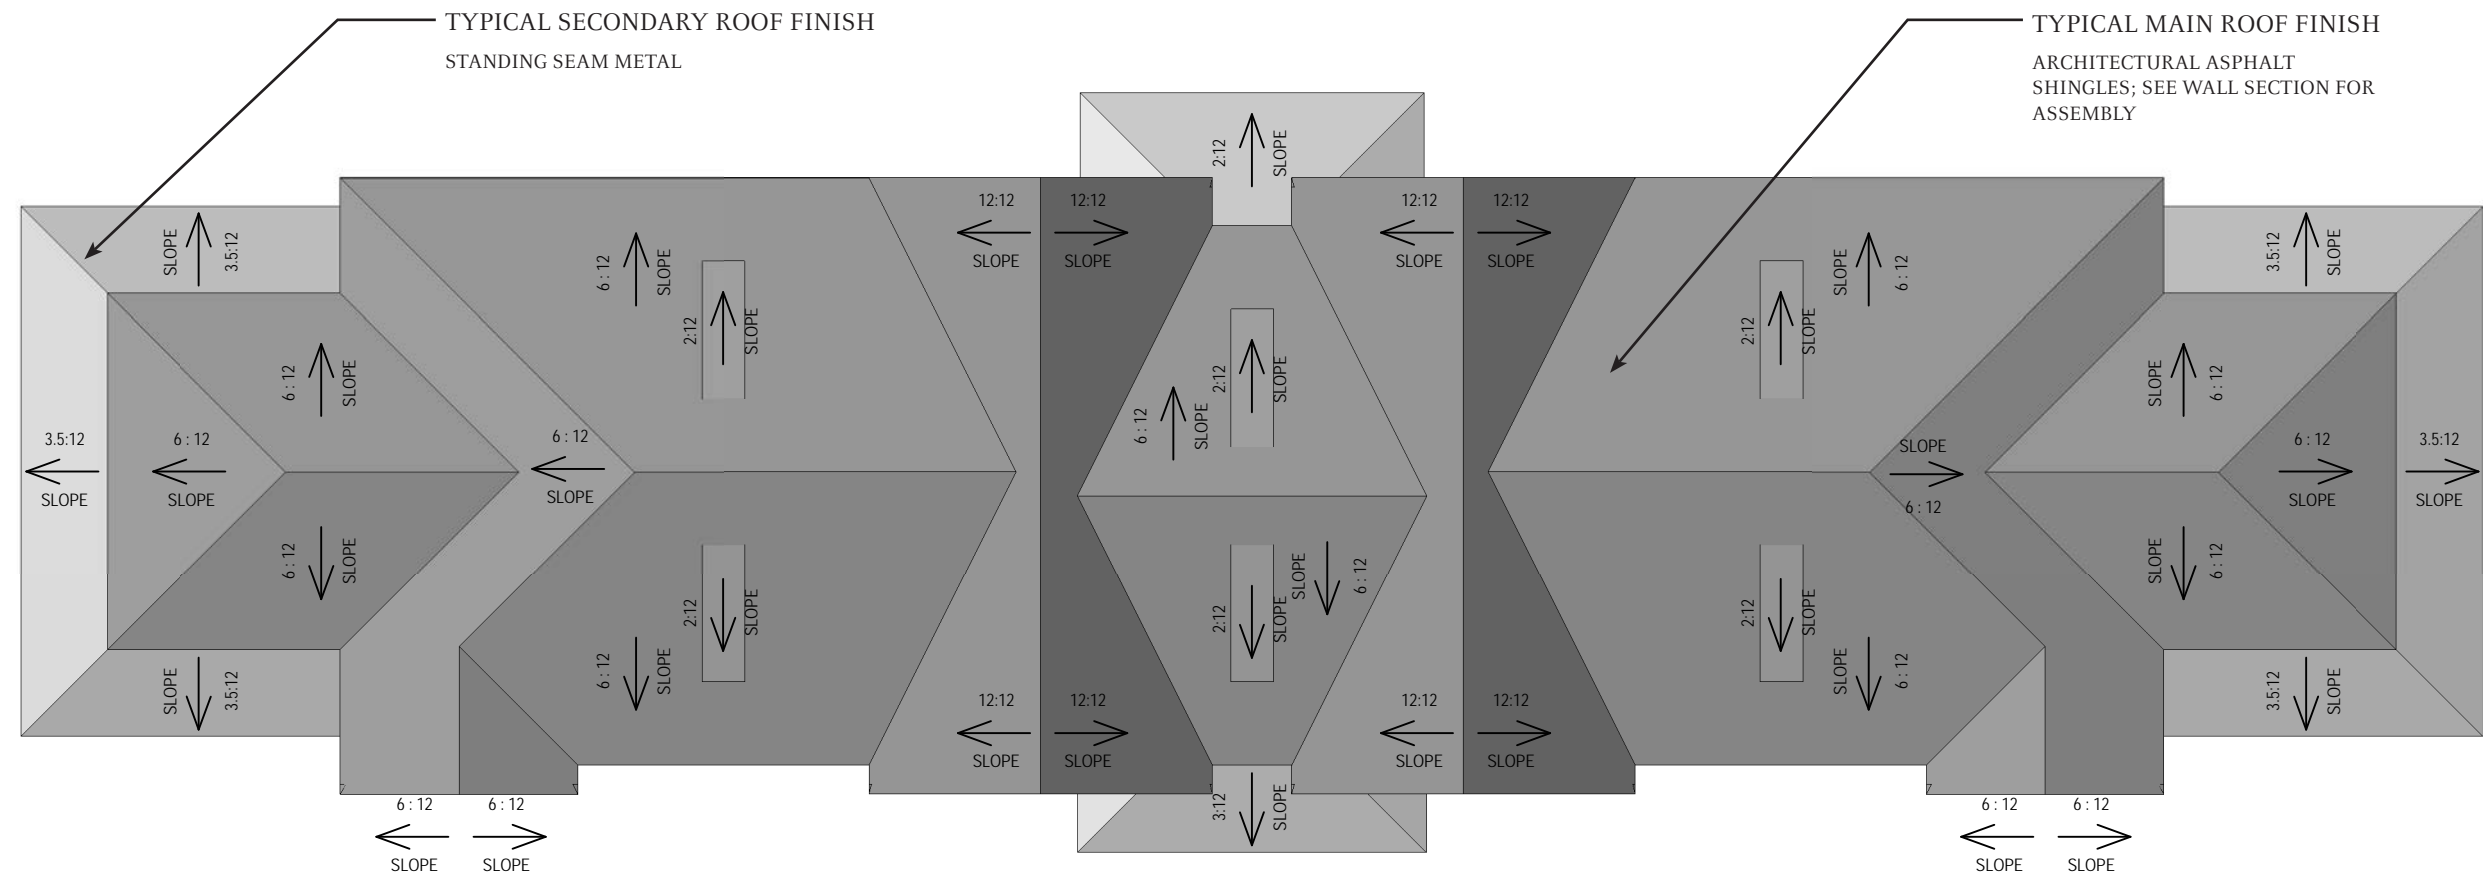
TYPICAL SECONDARY ROOF FINISH

STANDING SEAM METAL

TYPICAL MAIN ROOF FINISH

ARCHITECTURAL ASPHALT SHINGLES; SEE WALL SECTION FOR ASSEMBLY

SLOPE 3.5:12

6 : 12 SLOPE

2:12 SLOPE

2:12 SLOPE

12:12 SLOPE

12:12 SLOPE

12:12 SLOPE

12:12 SLOPE

2:12 SLOPE

6 : 12 SLOPE

2:12 SLOPE

3.5:12 SLOPE

6 : 12 SLOPE

3.5:12 SLOPE

6 : 12 SLOPE

6 : 12 SLOPE

6 : 12 SLOPE

6 : 12 SLOPE

SLOPE 6 : 12

6 : 12 SLOPE

6 : 12 SLOPE

3.5:12 SLOPE

6 : 12 SLOPE

6 : 12 SLOPE

SLOPE 3.5:12

6 : 12 SLOPE

2:12 SLOPE

2:12 SLOPE

2:12 SLOPE

SLOPE 6 : 12

2:12 SLOPE

SLOPE 6 : 12

6 : 12 SLOPE

3.5:12 SLOPE

12:12 SLOPE

12:12 SLOPE

12:12 SLOPE

12:12 SLOPE

6 : 12 SLOPE

6 : 12 SLOPE

3:12 SLOPE

6 : 12 SLOPE

6 : 12 SLOPE